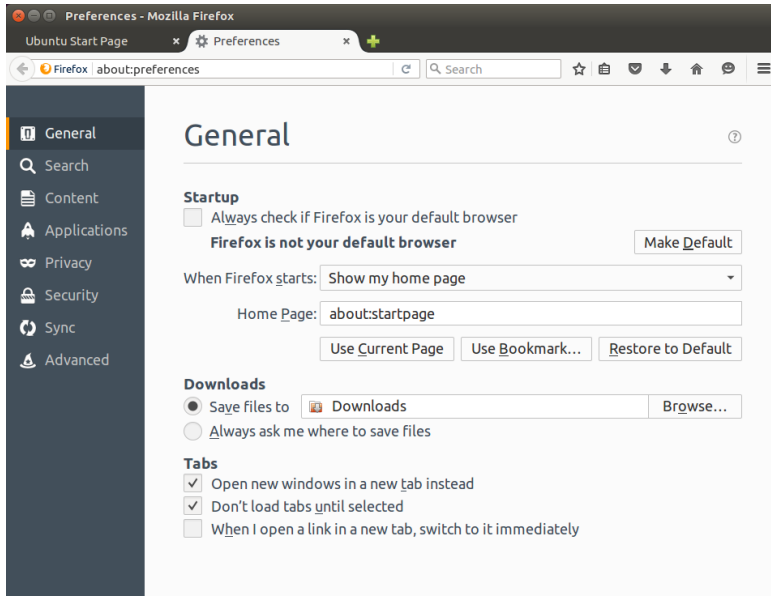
Preferences - Mozilla Firefox

Ubuntu Start Page ×
Preferences ×

Firefox about:preferences
Search

General
Search
Content
Applications
Privacy
Security
Sync
Advanced

General

?

Startup

Always check if Firefox is your default browser

Firefox is not your default browser

Make Default

When Firefox starts: Show my home page

Home Page: about:startpage

Use Current Page
Use Bookmark…
Restore to Default

Downloads

Save files to Downloads
Browse…

Always ask me where to save files

Tabs

Open new windows in a new tab instead

Don't load tabs until selected

When I open a link in a new tab, switch to it immediately